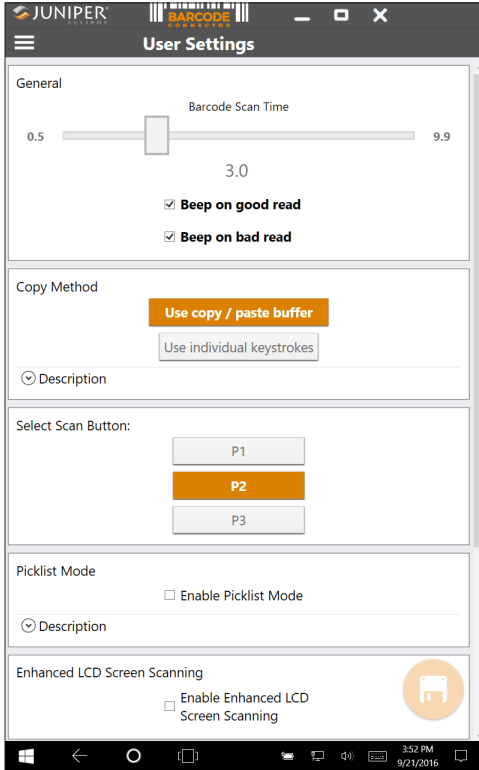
JUNIPER SYSTEMS

BARCODE CONNECTOR

User Settings

General

Barcode Scan Time

0.5

9.9

3.0

☑ Beep on good read

☑ Beep on bad read

Copy Method

Use copy / paste buffer

Use individual keystrokes

Description

Select Scan Button:

P1

P2

P3

Picklist Mode

☐ Enable Picklist Mode

Description

Enhanced LCD Screen Scanning

☐ Enable Enhanced LCD Screen Scanning

3:52 PM
9/21/2016